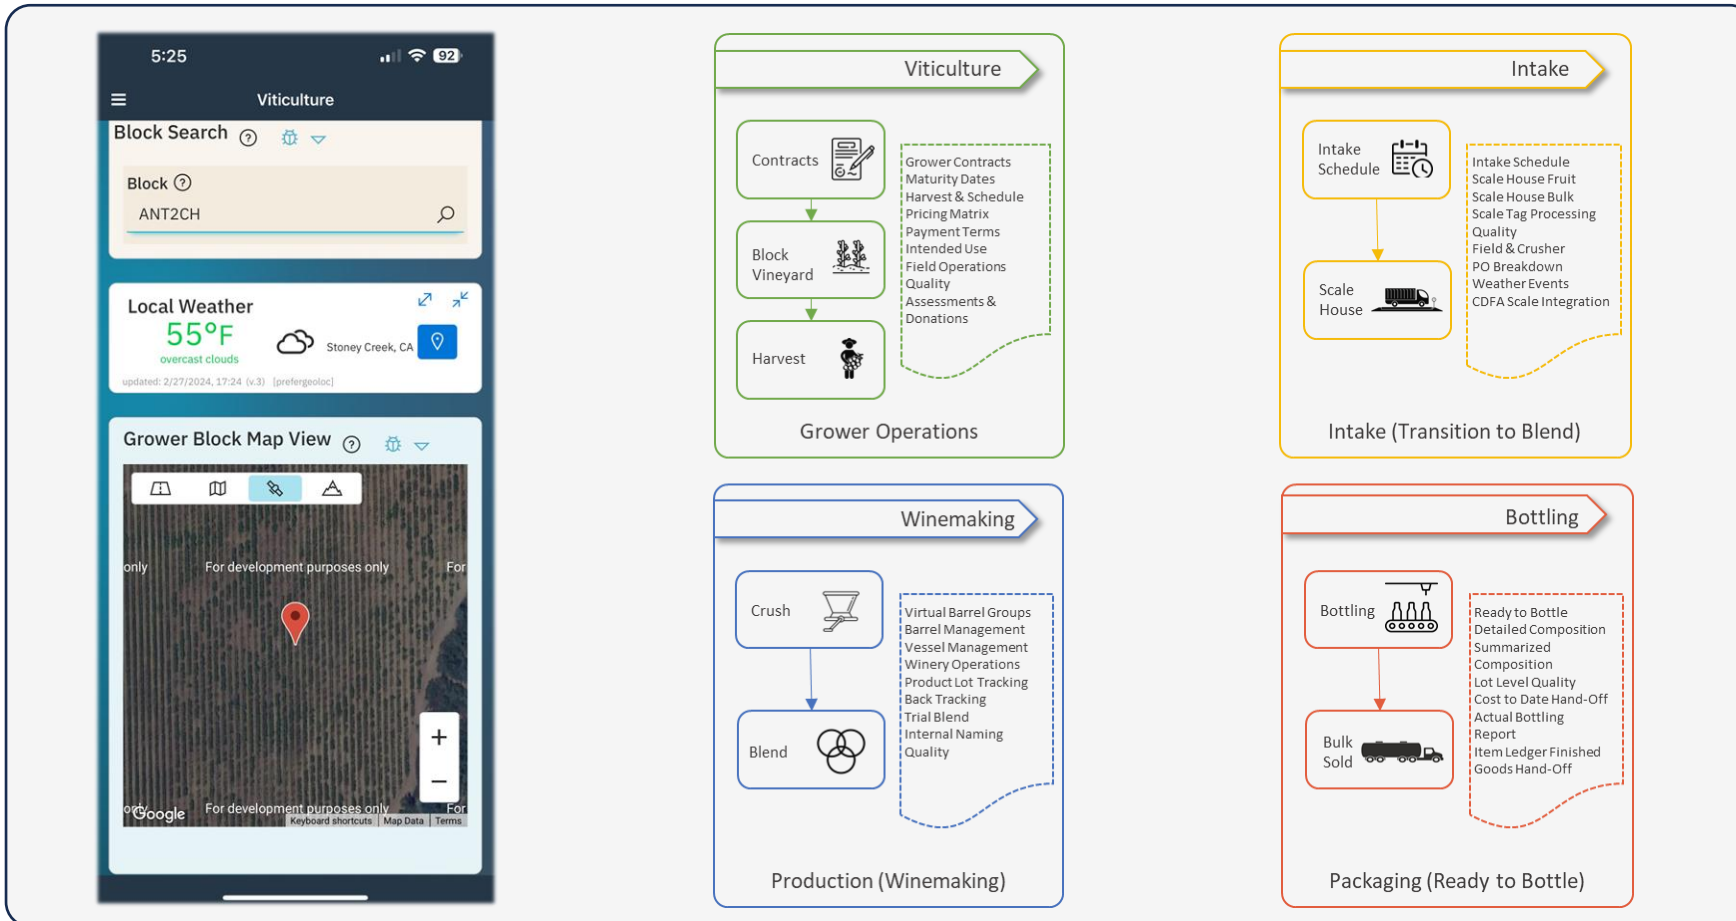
5:25

92

Viticulture

Block Search ⓘ

Block ⓘ

ANT2CH

Local Weather

55°F

overcast clouds

Stoney Creek, CA

updated: 2/27/2024, 17:24 (v.3) [prefergeoloc]

Grower Block Map View ⓘ

only For development purposes only For

Google For development purposes only For

Keyboard shortcuts | Map Data | Terms

Viticulture

Contracts

Block Vineyard

Harvest

Grower Contracts
Maturity Dates
Harvest & Schedule
Pricing Matrix
Payment Terms
Intended Use
Field Operations
Quality
Assessments & Donations

Grower Operations

Intake

Intake Schedule

Scale House

Intake Schedule
Scale House Fruit
Scale House Bulk
Scale Tag Processing
Quality
Field & Crusher
PO Breakdown
Weather Events
CDFA Scale Integration

Intake (Transition to Blend)

Winemaking

Crush

Blend

Virtual Barrel Groups
Barrel Management
Vessel Management
Winery Operations
Product Lot Tracking
Back Tracking
Trial Blend
Internal Naming
Quality

Production (Winemaking)

Bottling

Bottling

Bulk Sold

Ready to Bottle
Detailed Composition
Summarized Composition
Lot Level Quality
Cost to Date Hand-Off
Actual Bottling Report
Item Ledger Finished Goods Hand-Off

Packaging (Ready to Bottle)